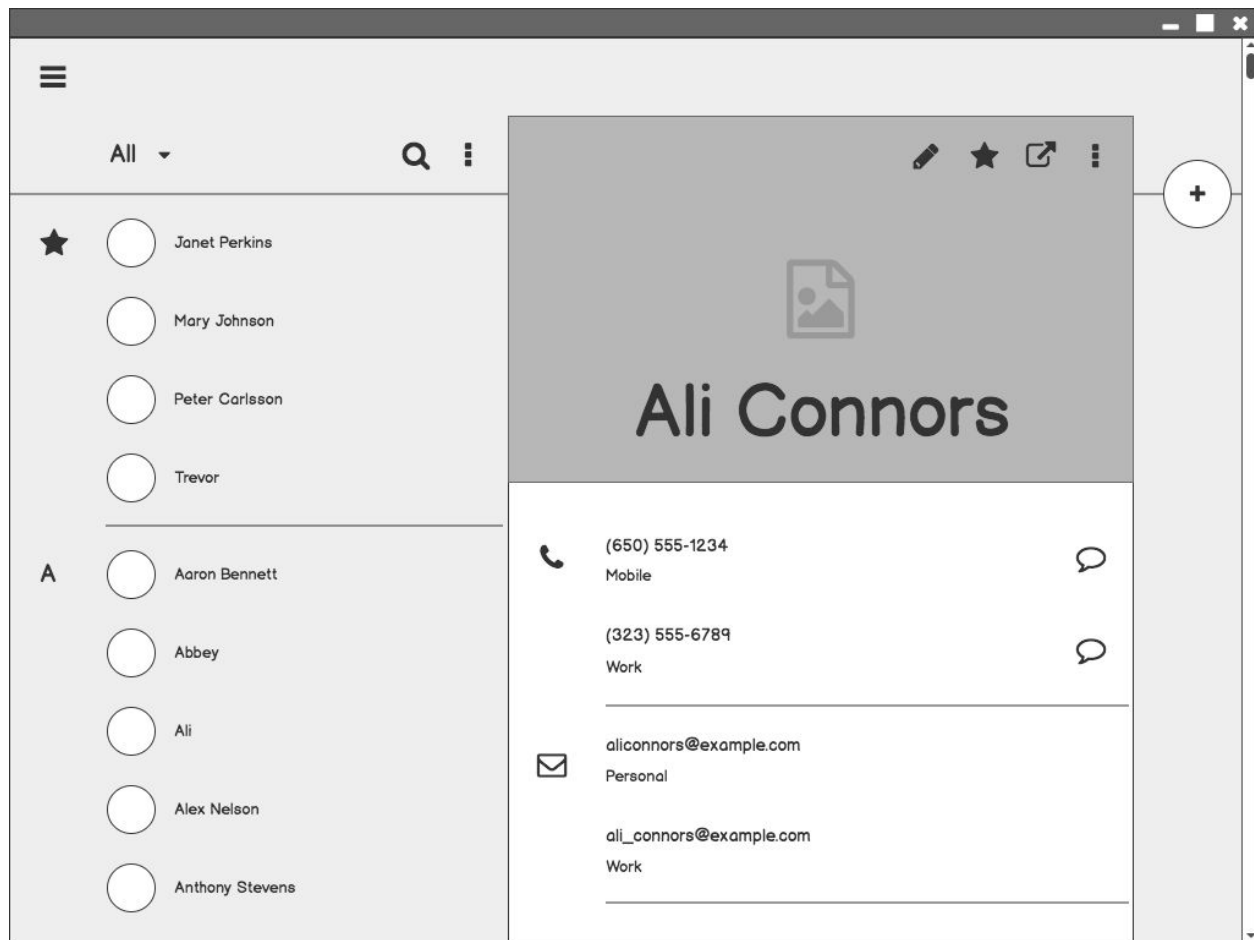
All

Janet Perkins

Mary Johnson

Peter Carlsson

Trevor

A

Aaron Bennett

Abbey

Ali

Alex Nelson

Anthony Stevens

Ali Connors

(650) 555-1234
Mobile

(323) 555-6789
Work

aliconnors@example.com
Personal

ali_connors@example.com
Work

+